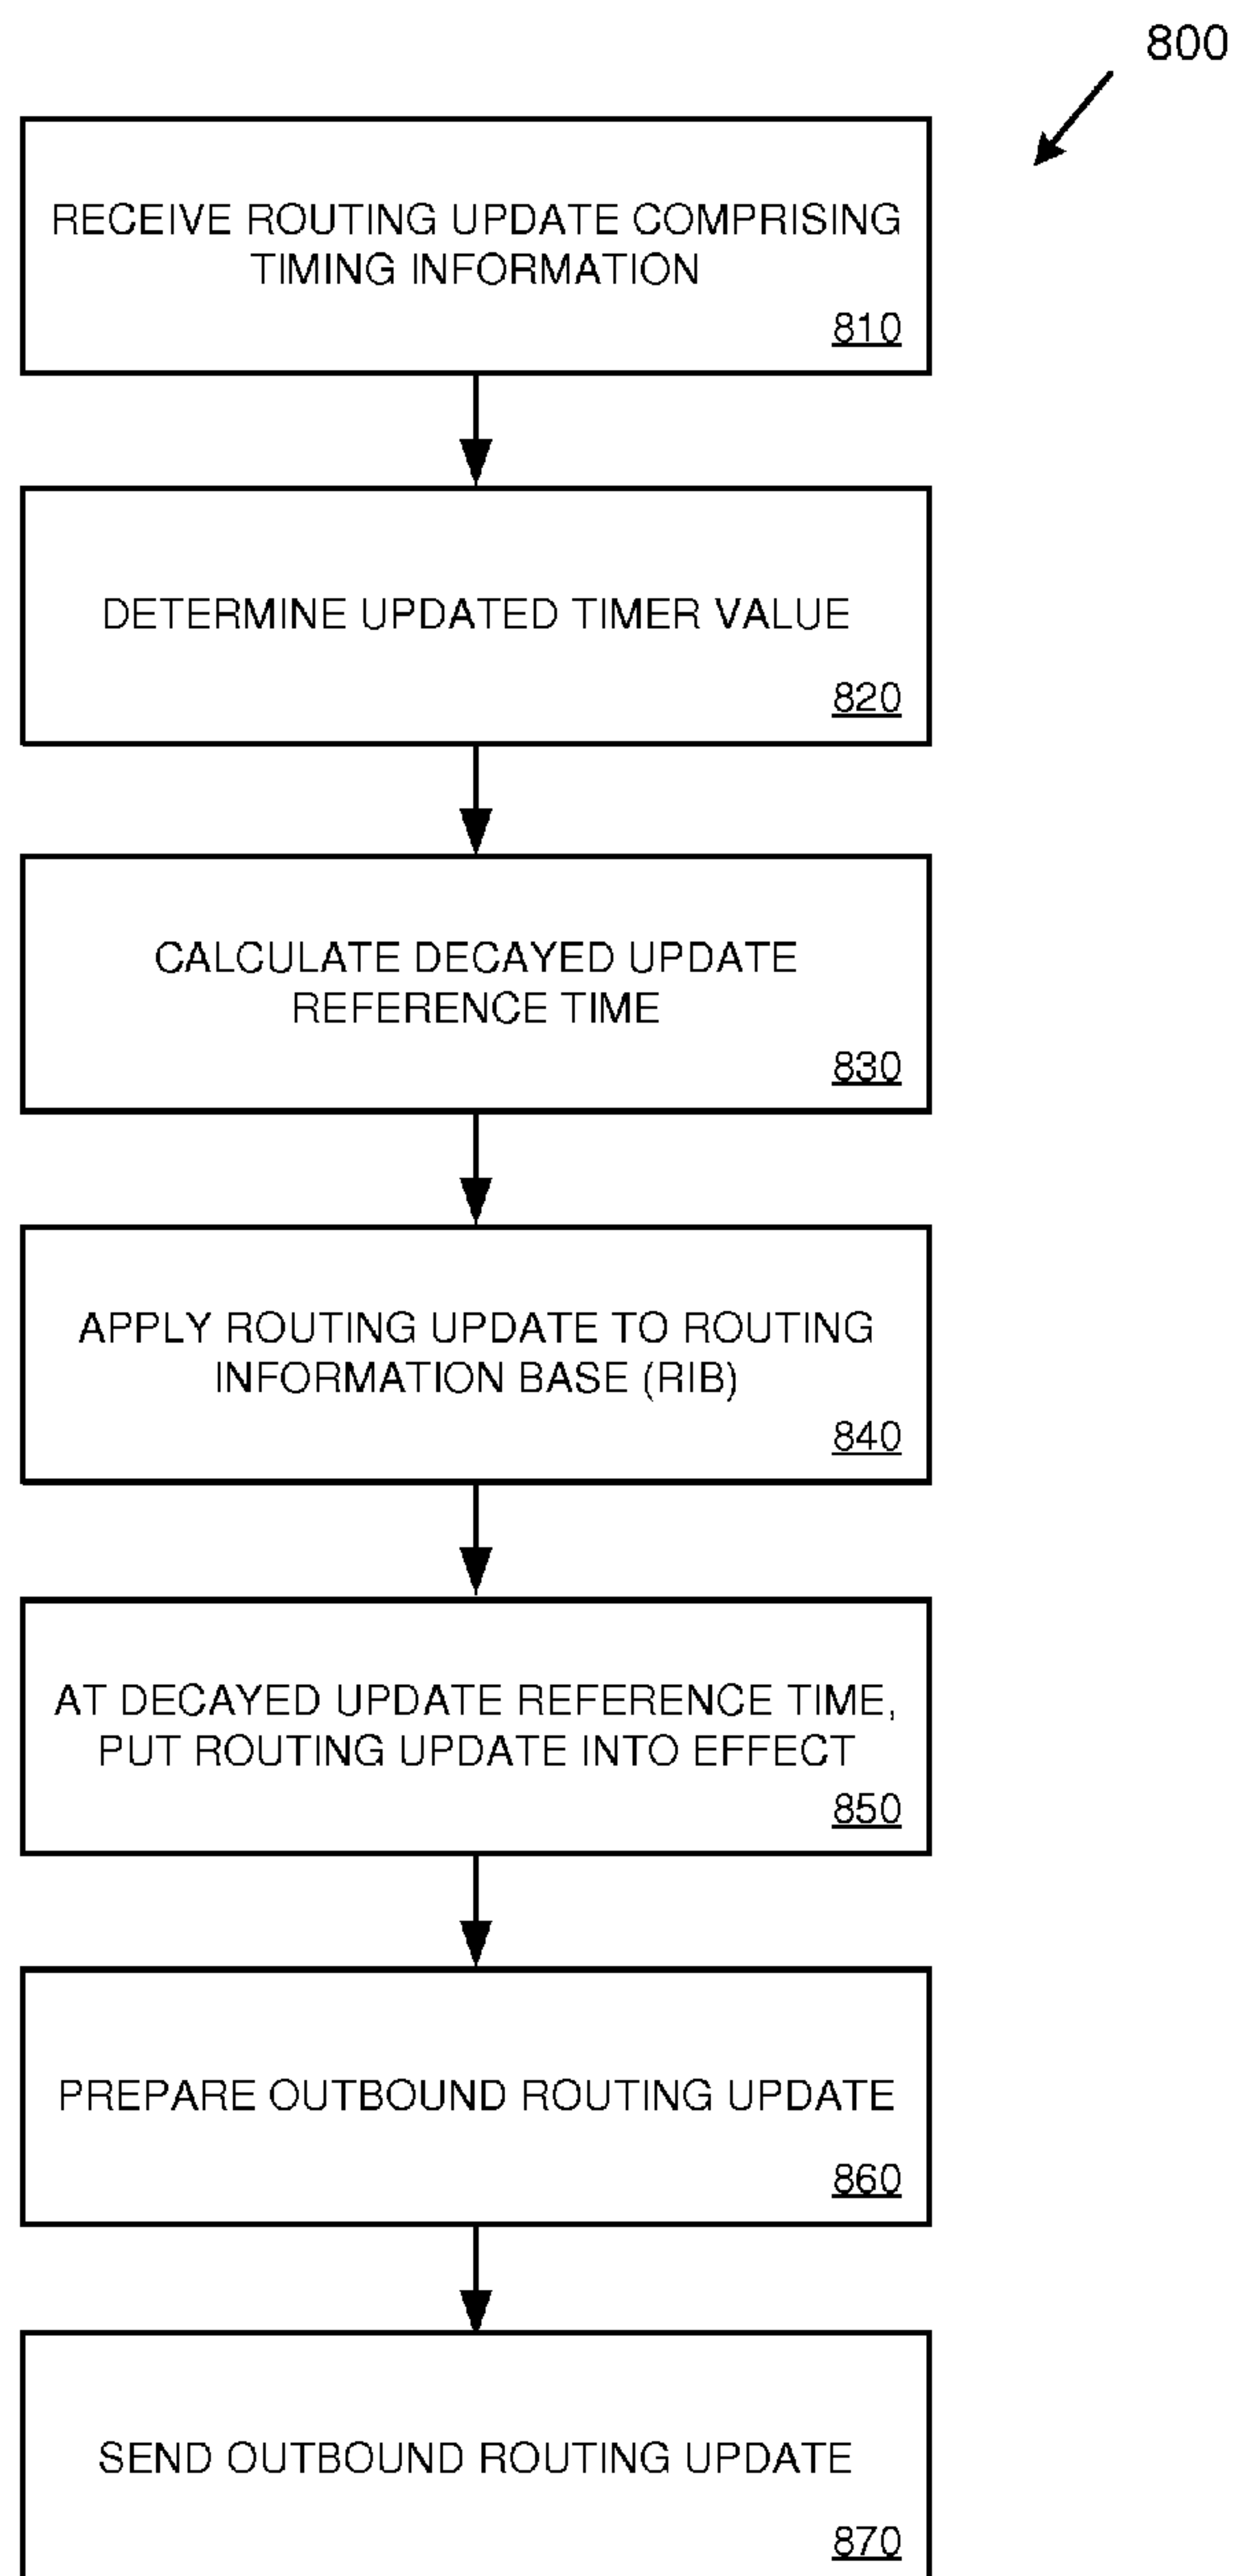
800

RECEIVE ROUTING UPDATE COMPRISING TIMING INFORMATION
810

DETERMINE UPDATED TIMER VALUE
820

CALCULATE DECAYED UPDATE REFERENCE TIME
830

APPLY ROUTING UPDATE TO ROUTING INFORMATION BASE (RIB)
840

AT DECAYED UPDATE REFERENCE TIME, PUT ROUTING UPDATE INTO EFFECT
850

PREPARE OUTBOUND ROUTING UPDATE
860

SEND OUTBOUND ROUTING UPDATE
870